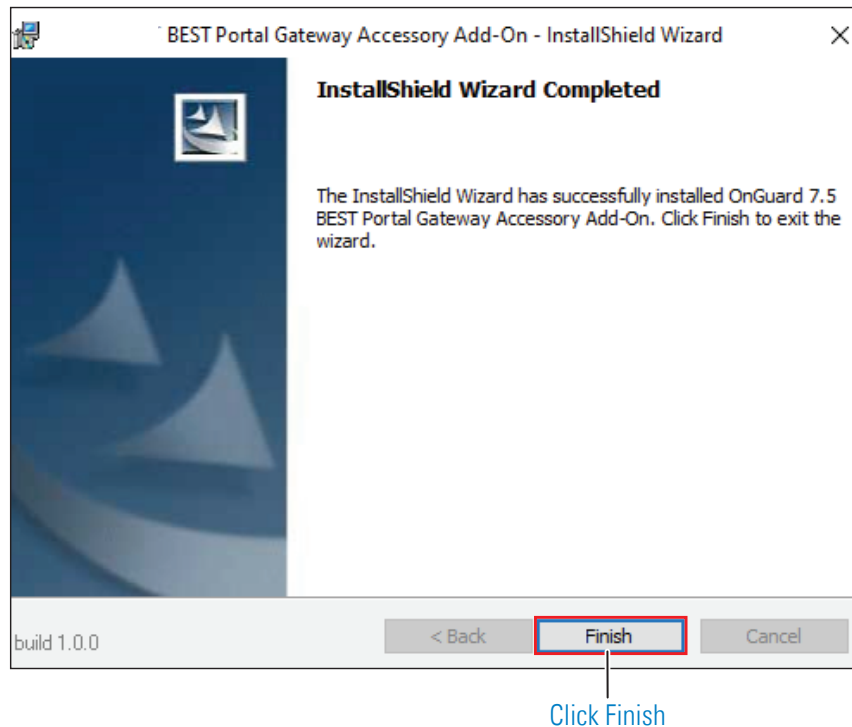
BEST Portal Gateway Accessory Add-On - InstallShield Wizard

×

InstallShield Wizard Completed

The InstallShield Wizard has successfully installed OnGuard 7.5 BEST Portal Gateway Accessory Add-On. Click Finish to exit the wizard.

build 1.0.0

< Back

Finish

Cancel

Click Finish